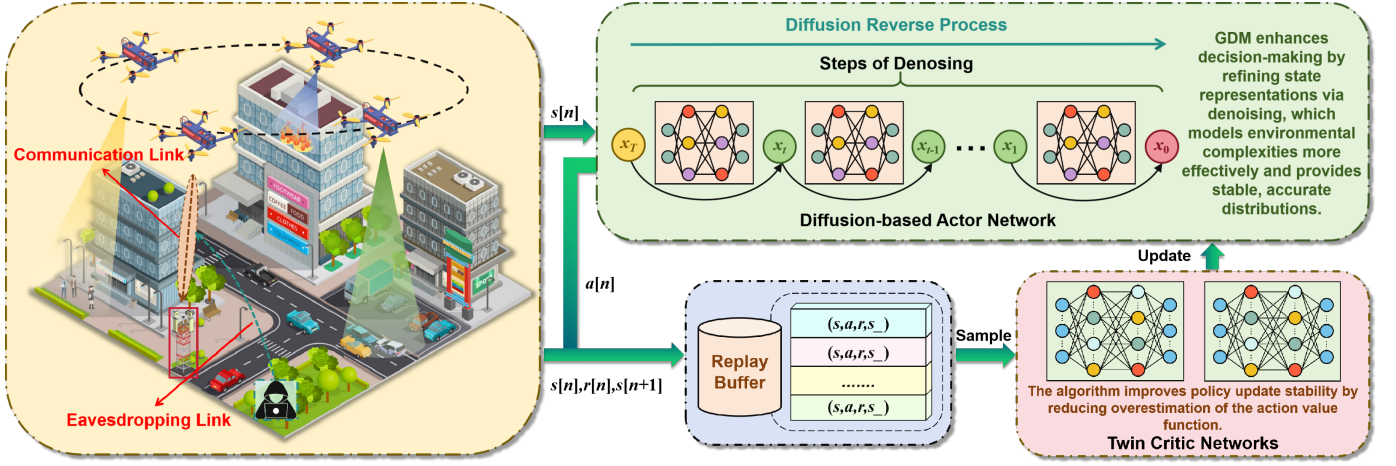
Communication Link

Eavesdropping Link

FOOTWEAR

COFFEE

FOOD

CLOTHES

$s[n]$

$a[n]$

$s[n],r[n],s[n+1]$

Diffusion Reverse Process

Steps of Denosing

$x_T$

$x_t$

$x_{t-1}$

$x_1$

$x_0$

Diffusion-based Actor Network

GDM enhances decision-making by refining state representations via denoising, which models environmental complexities more effectively and provides stable, accurate distributions.

Update

Replay Buffer

$(s,a,r,s\_)$

$(s,a,r,s\_)$

.......

$(s,a,r,s\_)$

Sample

The algorithm improves policy update stability by reducing overestimation of the action value function.

Twin Critic Networks